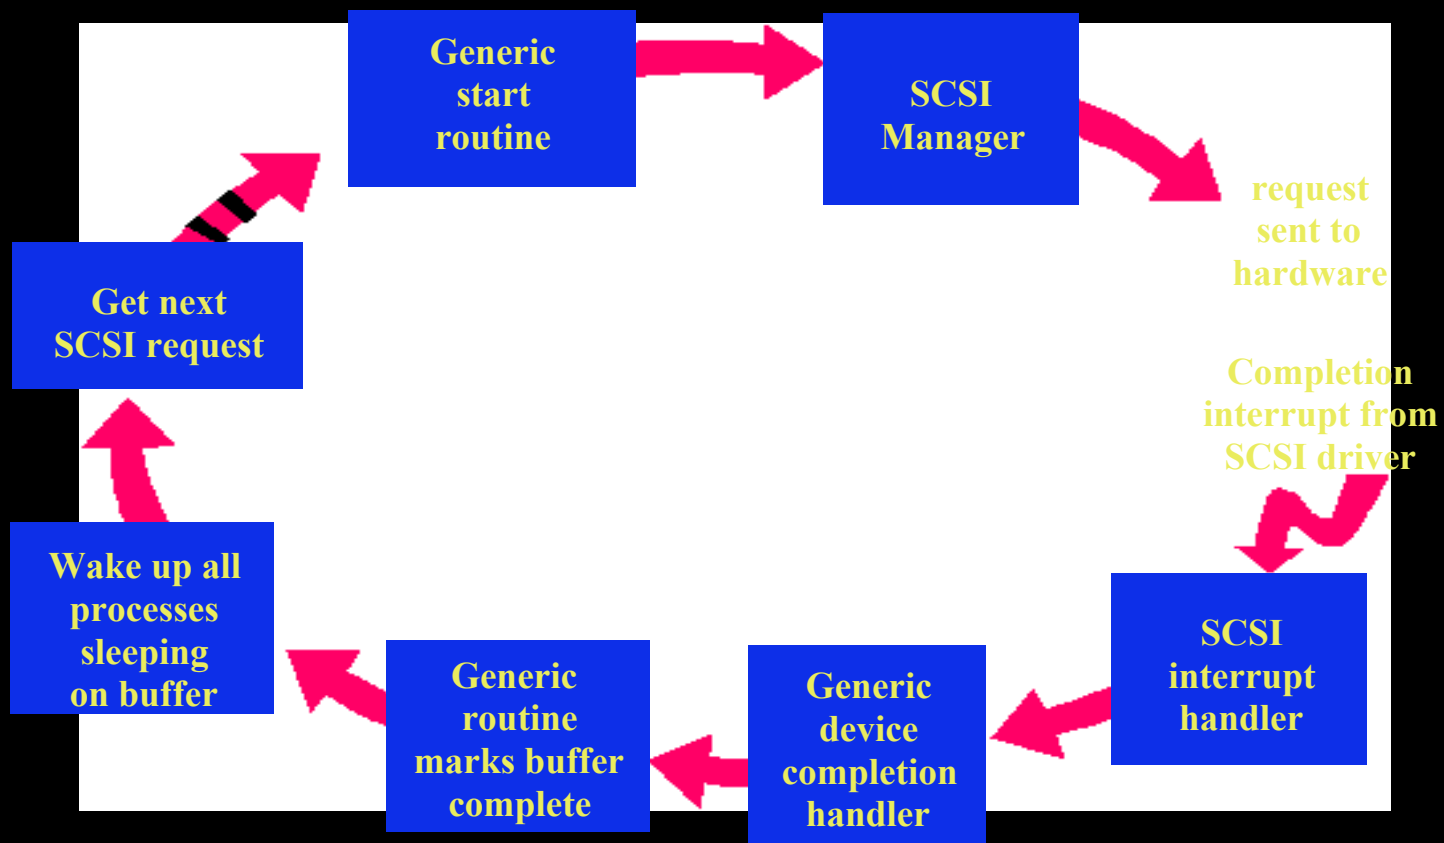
Generic start routine

SCSI Manager

request sent to hardware

Completion interrupt from SCSI driver

SCSI interrupt handler

Generic device completion handler

Generic routine marks buffer complete

Wake up all processes sleeping on buffer

Get next SCSI request